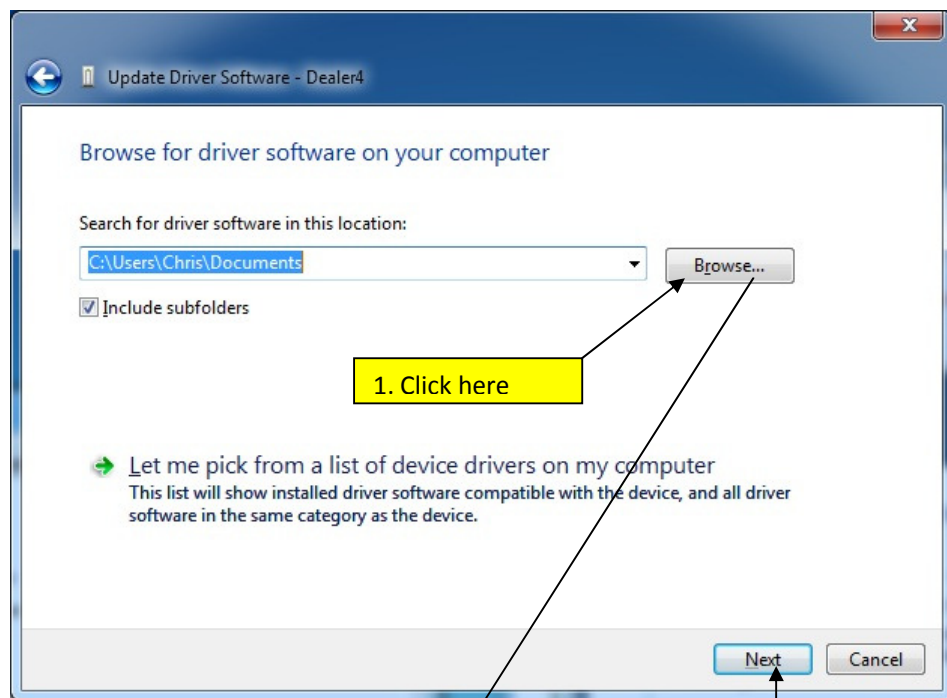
Update Driver Software - Dealer4

Browse for driver software on your computer

Search for driver software in this location:

C:\Users\Chris\Documents

Browse...

Include subfolders

1. Click here

Let me pick from a list of device drivers on my computer
This list will show installed driver software compatible with the device, and all driver software in the same category as the device.

Next

Cancel